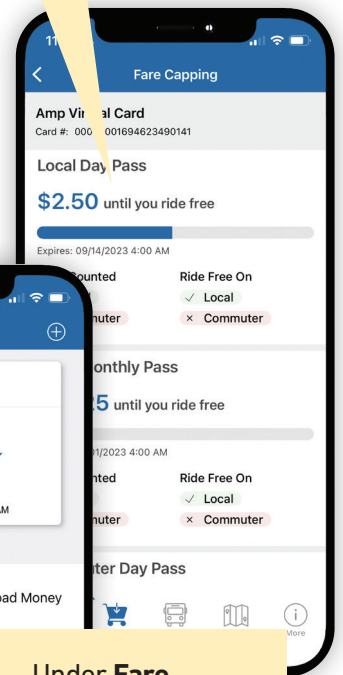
11

Fare Capping

Amp Vi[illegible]al Card
Card #: 000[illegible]001694623490141

Local Day Pass

$2.50 until you ride free

Expires: 09/14/2023 4:00 AM

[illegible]ounted

Ride Free On

✓ Local

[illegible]muter

× Commuter

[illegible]onthly Pass

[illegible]5 until you ride free

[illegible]01/2023 4:00 AM

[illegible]nted

Ride Free On

✓ Local

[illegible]nuter

× Commuter

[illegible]ter Day Pass

More

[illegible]AM

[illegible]oad Money

Under Fare